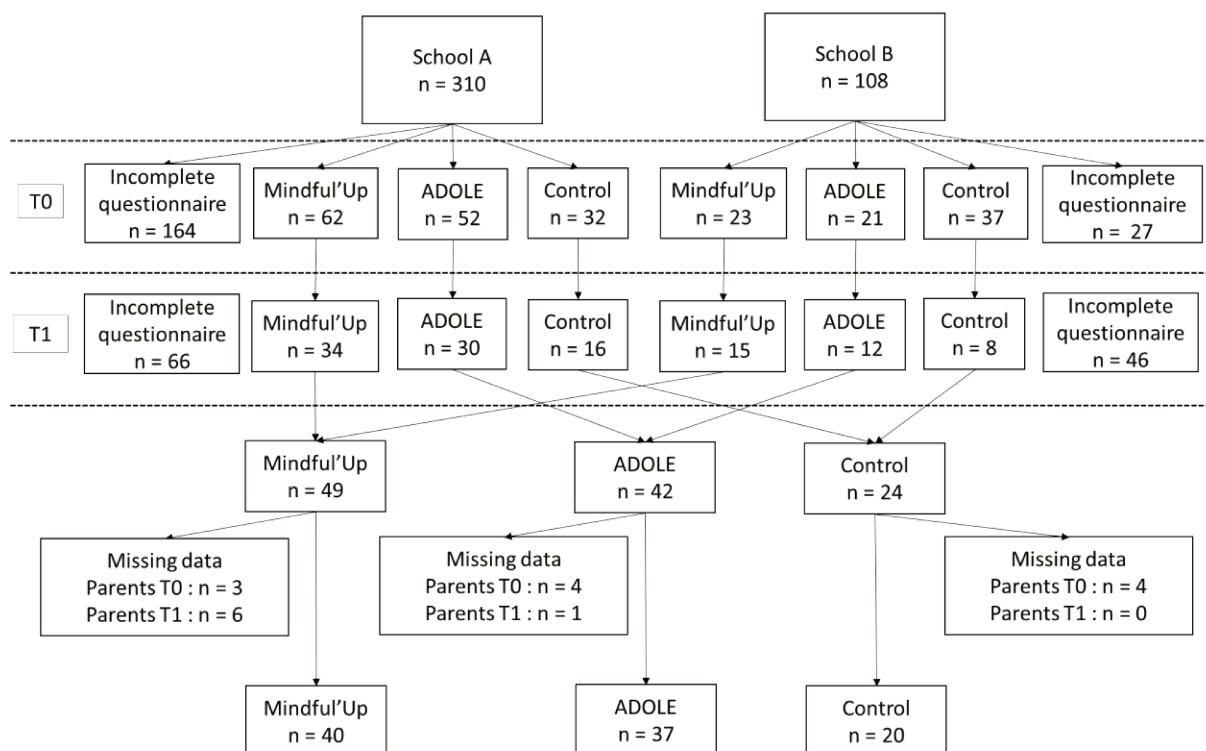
School A
n = 310

School B
n = 108

T0

Incomplete questionnaire
n = 164

Mindful'Up
n = 62

ADOLE
n = 52

Control
n = 32

Mindful'Up
n = 23

ADOLE
n = 21

Control
n = 37

Incomplete questionnaire
n = 27

T1

Incomplete questionnaire
n = 66

Mindful'Up
n = 34

ADOLE
n = 30

Control
n = 16

Mindful'Up
n = 15

ADOLE
n = 12

Control
n = 8

Incomplete questionnaire
n = 46

Mindful'Up
n = 49

ADOLE
n = 42

Control
n = 24

Missing data
Parents T0 : n = 3
Parents T1 : n = 6

Missing data
Parents T0 : n = 4
Parents T1 : n = 1

Missing data
Parents T0 : n = 4
Parents T1 : n = 0

Mindful'Up
n = 40

ADOLE
n = 37

Control
n = 20